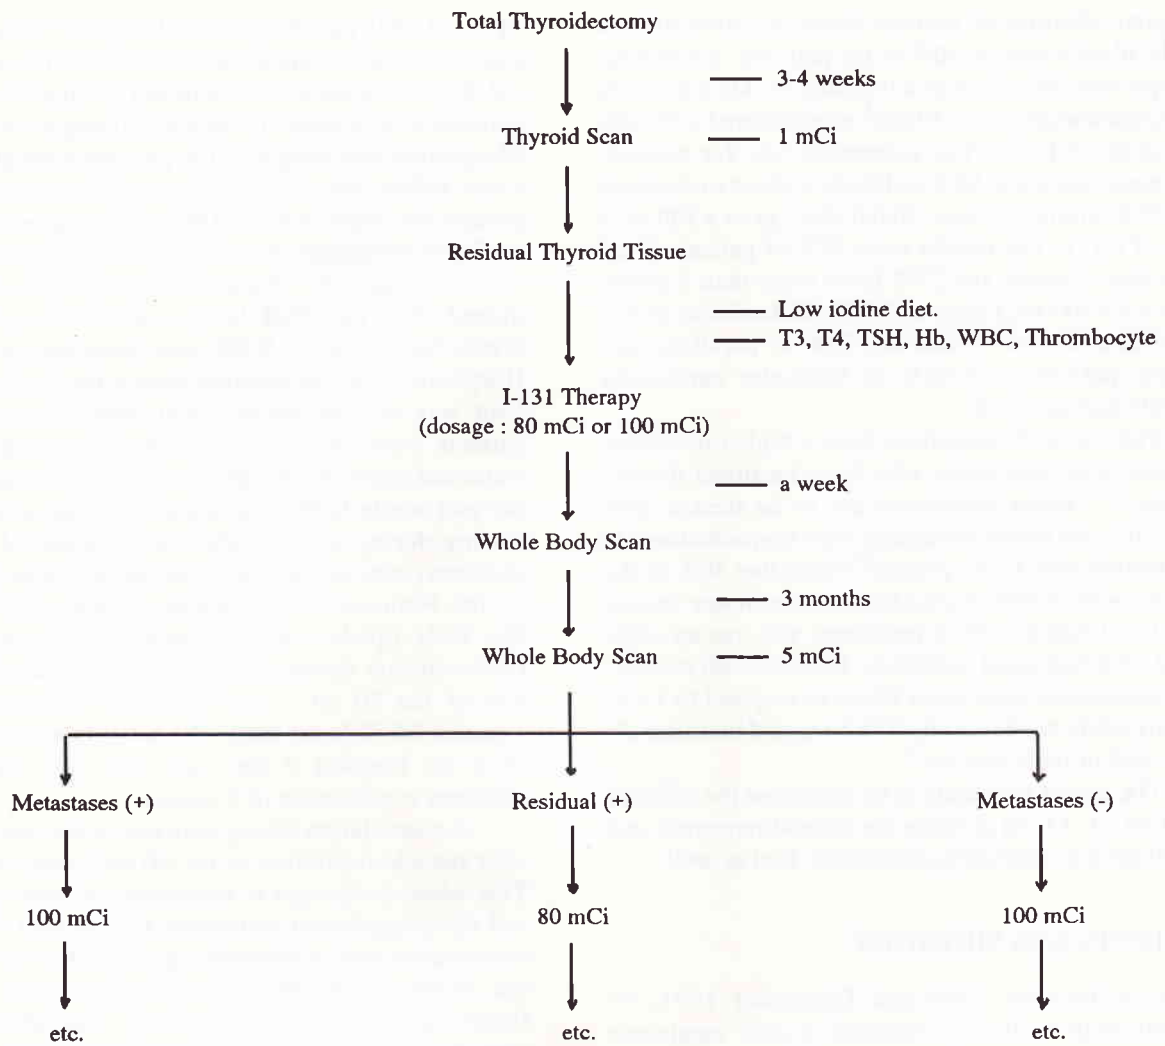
Total Thyroidectomy

— 3-4 weeks

Thyroid Scan — 1 mCi

Residual Thyroid Tissue

— Low iodine diet.
— T3, T4, TSH, Hb, WBC, Thrombocyte

I-131 Therapy
(dosage : 80 mCi or 100 mCi)

— a week

Whole Body Scan

— 3 months

Whole Body Scan — 5 mCi

Metastases (+)

100 mCi

etc.

Residual (+)

80 mCi

etc.

Metastases (-)

100 mCi

etc.